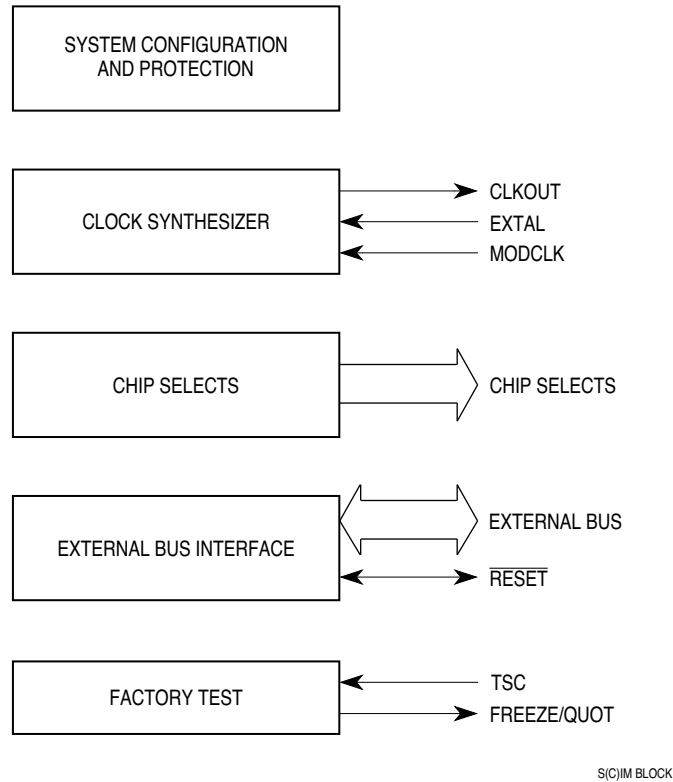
SYSTEM CONFIGURATION AND PROTECTION

CLOCK SYNTHESIZER

CLKOUT

EXTAL

MODCLK

CHIP SELECTS

CHIP SELECTS

EXTERNAL BUS INTERFACE

EXTERNAL BUS

$\overline{\text{RESET}}$

FACTORY TEST

TSC

FREEZE/QUOT

S(C)IM BLOCK